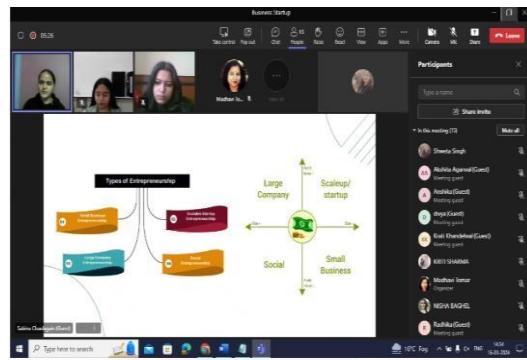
Business Startup

05:26

Take control Pop out Chat People Raise React View Apps More Camera Mic Share Leave

Madhavi Te...

Participants

Type a name

Share invite

In this meeting (13) Mute all

Sheeta Singh

Akshita Agarwal (Guest)
Meeting guest

Anshika (Guest)
Meeting guest

divya (Guest)
Meeting guest

Kruti Khandelwal (Guest)
Meeting guest

KRITI SHARMA

Madhavi Tomar
Organizer

NISHA BAGHEL

Radhika (Guest)
Meeting guest

Types of Entrepreneurship

Small Business Entrepreneurship

Scalable Startup Entrepreneurship

Large Company Entrepreneurship

Social Entrepreneurship

Large Company

Scaleup/ startup

Social

Small Business

Sabina Chaudagain (Guest)

Type here to search

19°C Fog ENG 16:04 16-03-2024